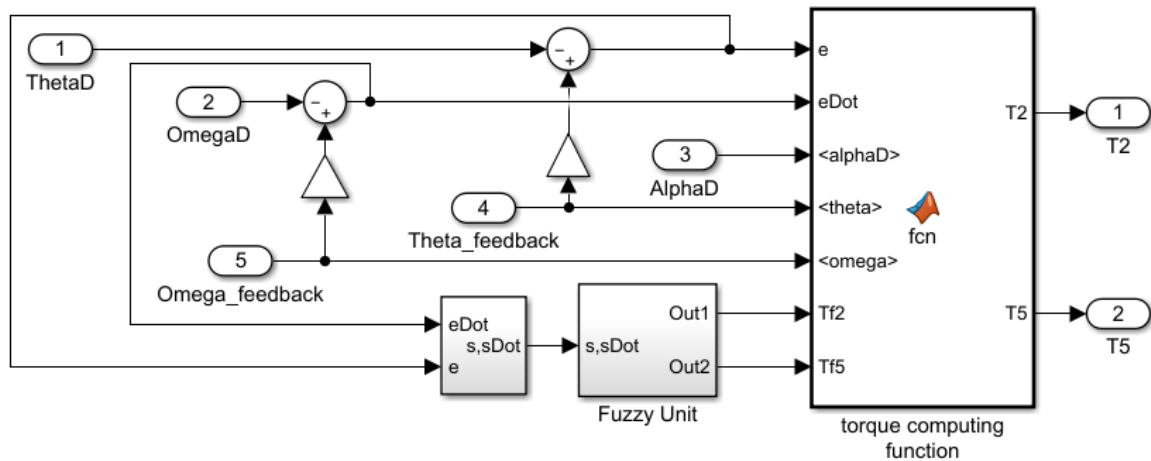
1
ThetaD

2
OmegaD

−
+

−
+

3
AlphaD

4
Theta_feedback

5
Omega_feedback

eDot
s,sDot
e

s,sDot
Out1
Out2
Fuzzy Unit

e
eDot
<alphaD>
<theta>
<omega>
Tf2
Tf5
T2
T5
fcn
torque computing function

1
T2

2
T5